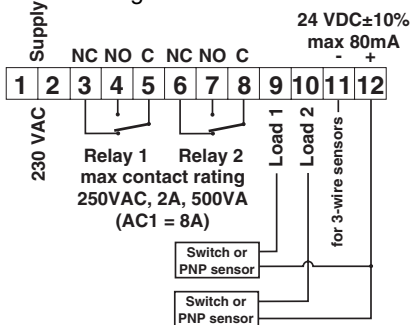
Supply

24 VDC±10%
max 80mA
- +

NC NO C NC NO C

| 1 | 2 | 3 | 4 | 5 | 6 | 7 | 8 | 9 | 10 | 11 | 12 |
|---|---|---|---|---|---|---|---|---|---|---|---|

230 VAC

Relay 1 Relay 2
max contact rating
250VAC, 2A, 500VA
(AC1 = 8A)

Load 1

Load 2

for 3-wire sensors

Switch or
PNP sensor

Switch or
PNP sensor